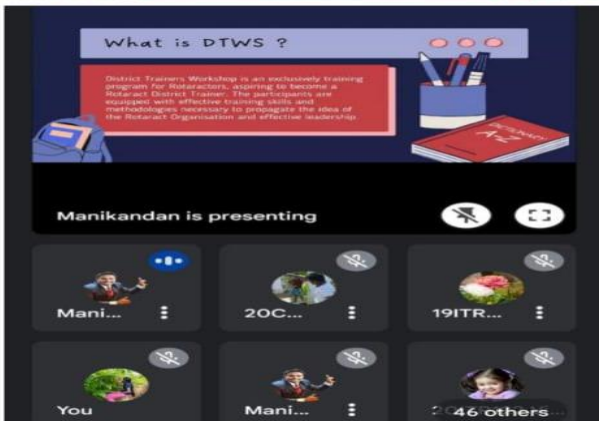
What is DTWS ?

District Trainers Workshop is an exclusively training program for Rotaractors, aspiring to become a Rotaract District Trainer. The participants are equipped with effective training skills and methodologies necessary to propagate the idea of the Rotaract Organisation and effective leadership.

DICTIONARY A-Z

Manikandan is presenting

Mani...

20C...

19ITR...

You

Mani...

46 others